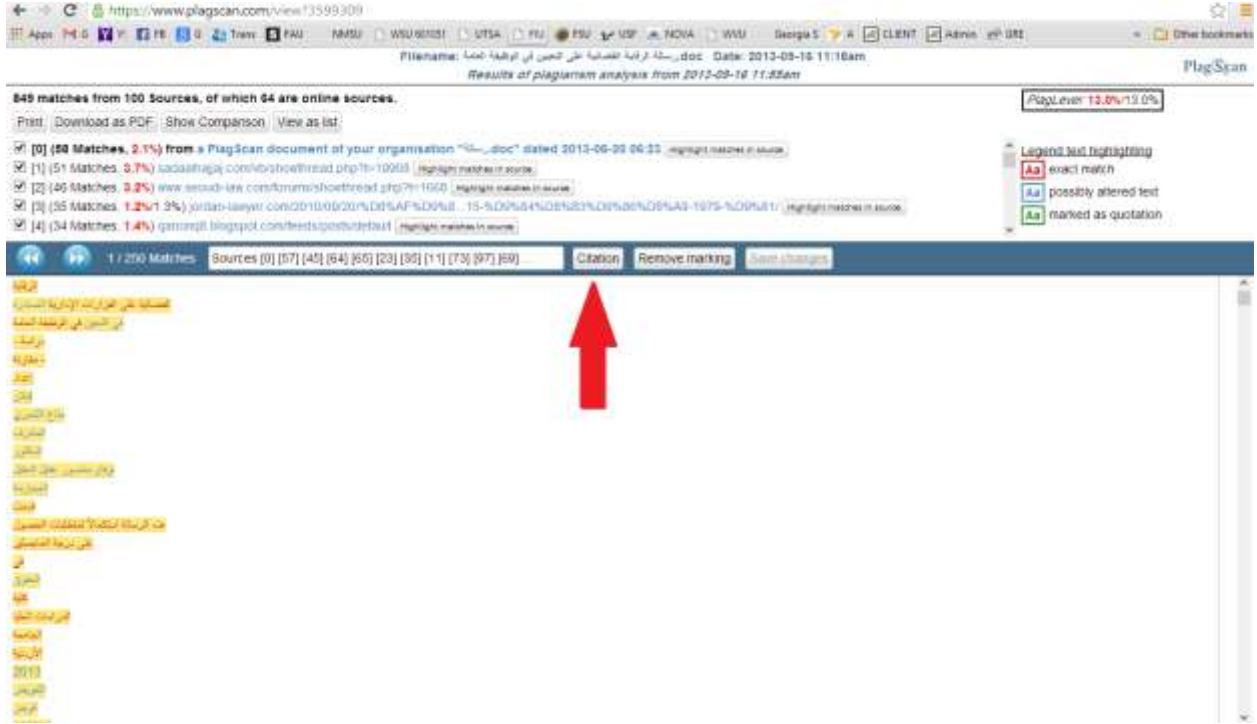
https://www.plagscan.com/view?3599309

Apps M G Y FB G Trans FAU NMSU WSU UTSA FIU FSU USF NOVA WVU Georgia S A CLIENT Admin GRE Other bookmarks

Filename: رسالة الرقابة القضائية على التعيين في الوظيفة العامة.doc Date: 2013-09-16 11:16am
Results of plagiarism analysis from 2013-09-16 11:55am

PlagScan

849 matches from 100 sources, of which 64 are online sources.

PlagLevel: 13.0%/13.0%

Print Download as PDF Show Comparison View as list

[0] (58 Matches, 2.1%) from a PlagScan document of your organisation "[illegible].doc" dated 2013-06-30 06:33 Highlight matches in source
[1] (51 Matches, 3.7%) sadaalhajaj.com/vb/showthread.php?t=10908 Highlight matches in source
[2] (46 Matches, 3.2%) www.saoudi-law.com/forums/showthread.php?t=1608 Highlight matches in source
[3] (35 Matches, 1.2%/1.3%) jordan-lawyer.com/2010/09/20/%D8%AF%D9%8...15-%D9%84%D8%B3%D9%86%D8%A9-1975-%D9%81/ Highlight matches in source
[4] (34 Matches, 1.4%) qanoon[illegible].blogspot.com/feeds/posts/default Highlight matches in source

Legend text highlighting
Aa exact match
Aa possibly altered text
Aa marked as quotation

1 / 250 Matches Sources [0] [57] [45] [64] [65] [23] [35] [11] [73] [97] [69] ... Citation Remove marking Save changes

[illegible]